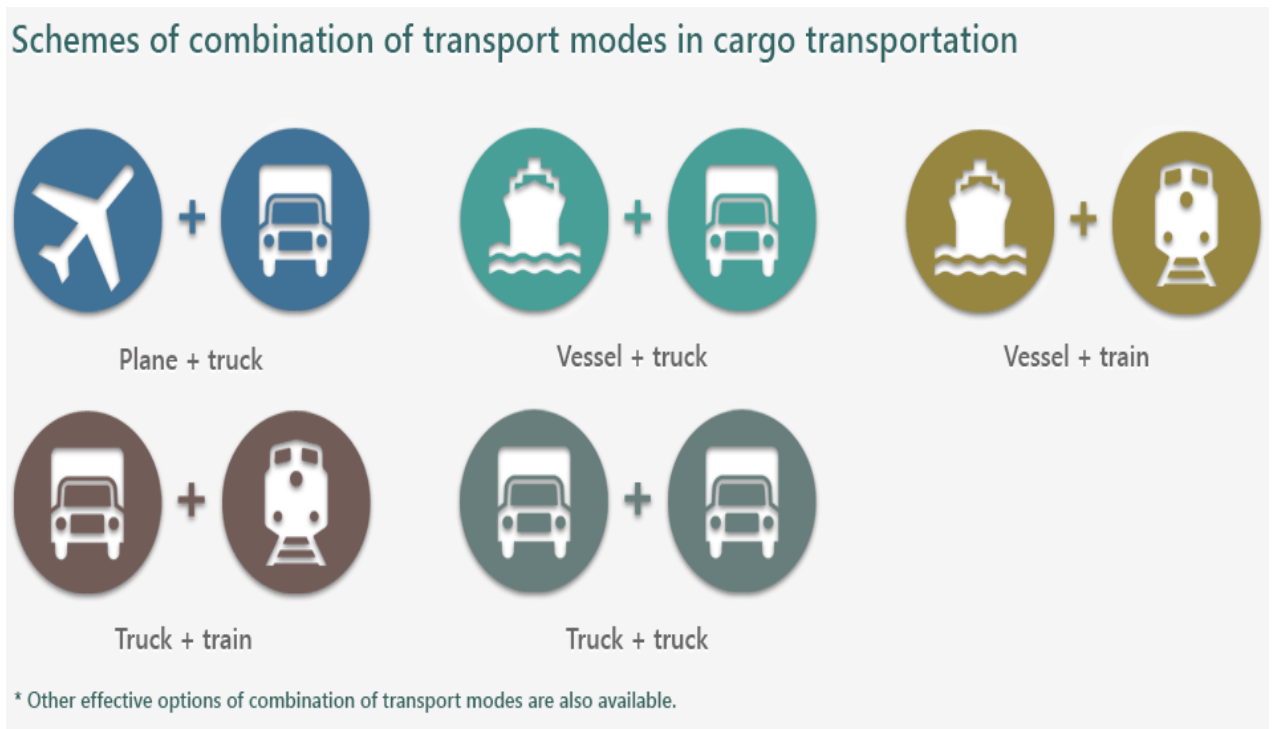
Schemes of combination of transport modes in cargo transportation

+

Plane + truck

+

Vessel + truck

+

Vessel + train

+

Truck + train

+

Truck + truck

* Other effective options of combination of transport modes are also available.